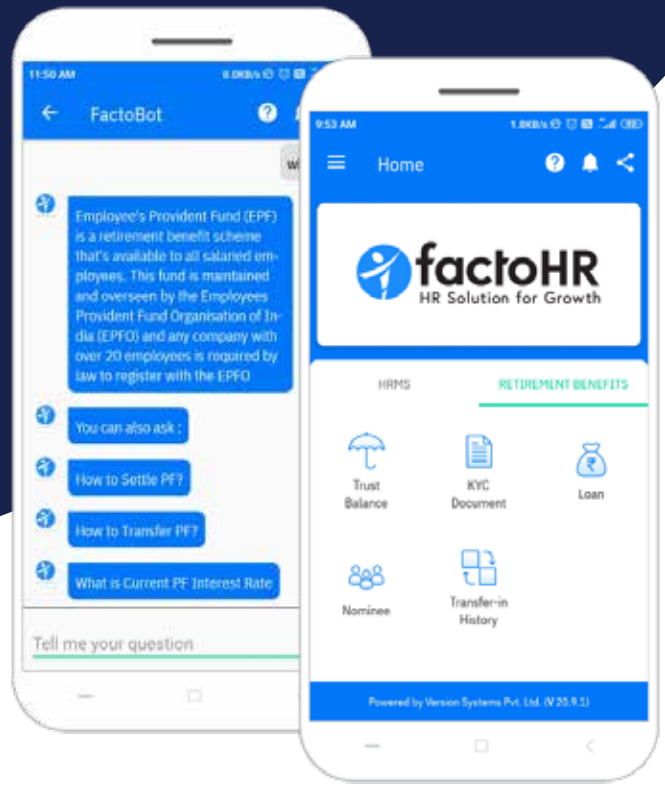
11:50 AM

FactoBot

Employee's Provident Fund (EPF) is a retirement benefit scheme that's available to all salaried employees. This fund is maintained and overseen by the Employees Provident Fund Organisation of India (EPFO) and any company with over 20 employees is required by law to register with the EPFO

You can also ask :

How to Settle PF?

How to Transfer PF?

What is Current PF Interest Rate

Tell me your question

9:53 AM

Home

factoHR
HR Solution for Growth

HRMS

RETIREMENT BENEFITS

Trust Balance

KYC Document

Loan

Nominee

Transfer-in History

Powered by Version Systems Pvt. Ltd. (V 20.9.1)